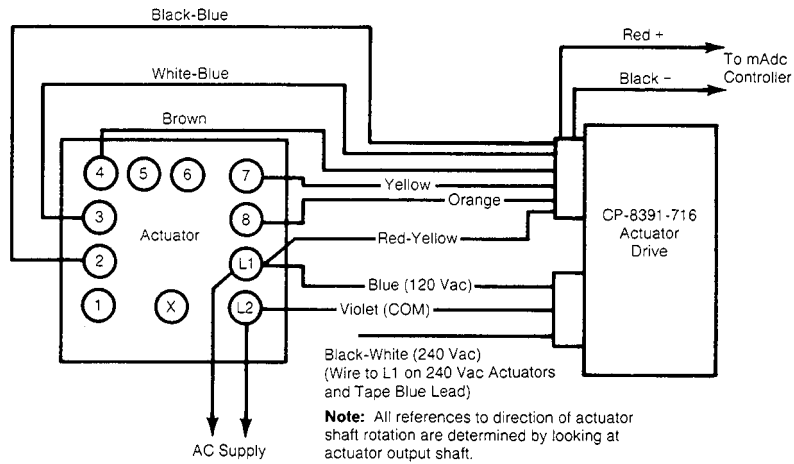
Black-Blue

Red +

To mAdc Controller

Black −

White-Blue

Brown

4

5

6

7

Yellow

Orange

3

8

Actuator

CP-8391-716 Actuator Drive

Red-Yellow

2

L1

Blue (120 Vac)

1

X

L2

Violet (COM)

Black-White (240 Vac) (Wire to L1 on 240 Vac Actuators and Tape Blue Lead)

**Note:** All references to direction of actuator shaft rotation are determined by looking at actuator output shaft.

AC Supply